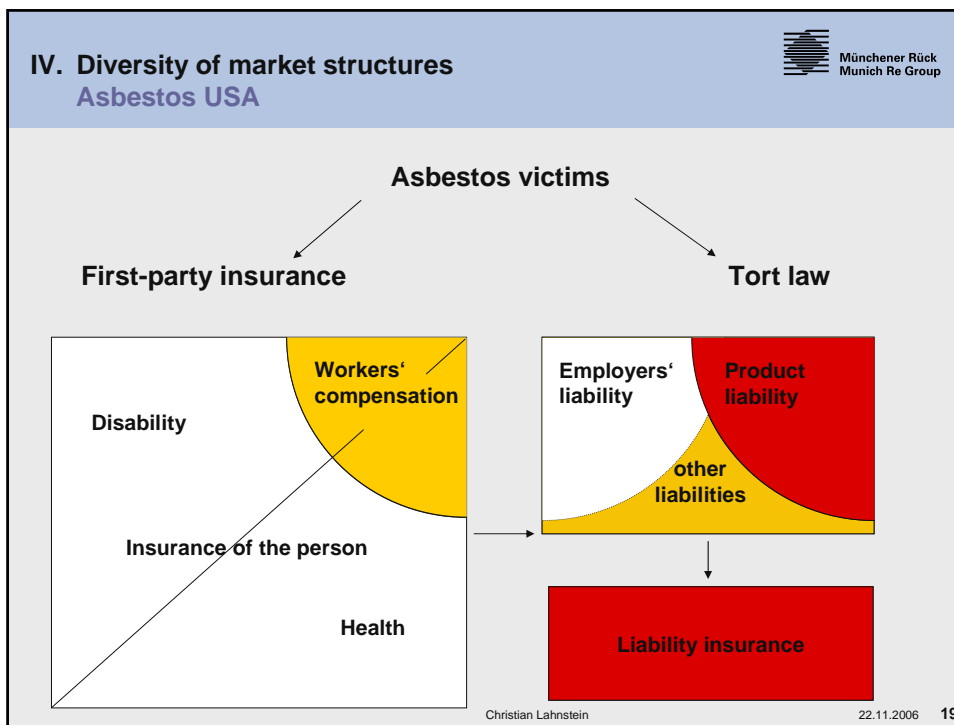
IV. Diversity of market structures
Asbestos USA

Münchener Rück
Munich Re Group

Asbestos victims

First-party insurance

Tort law

Workers' compensation

Disability

Insurance of the person

Health

Employers' liability

Product liability

other liabilities

Liability insurance

Christian Lahnstein

22.11.2006

19